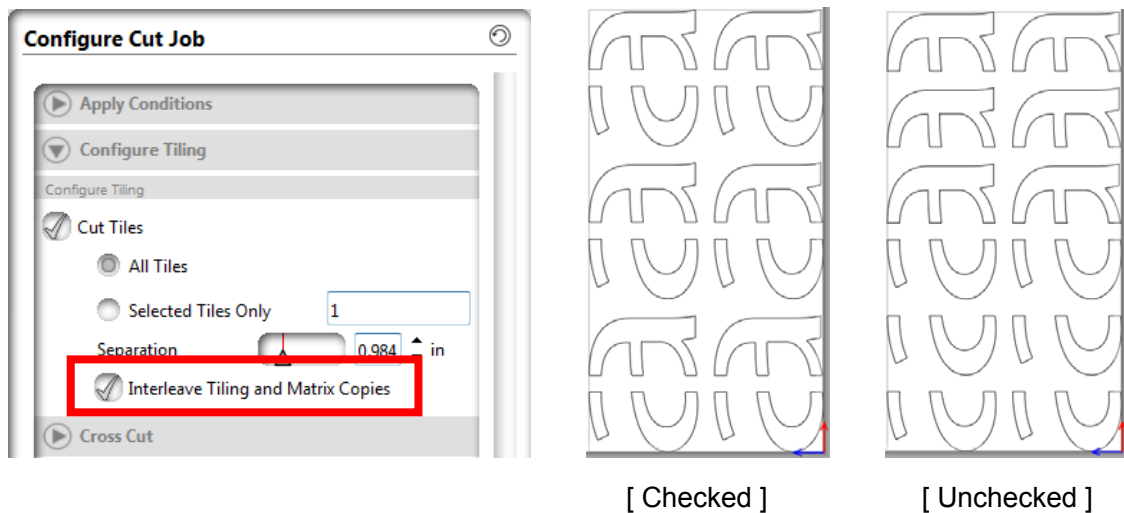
Configure Cut Job

Apply Conditions

Configure Tiling

Configure Tiling

Cut Tiles

All Tiles

Selected Tiles Only 1

Separation 0.984 in

Interleave Tiling and Matrix Copies

Cross Cut

[ Checked ]

[ Unchecked ]